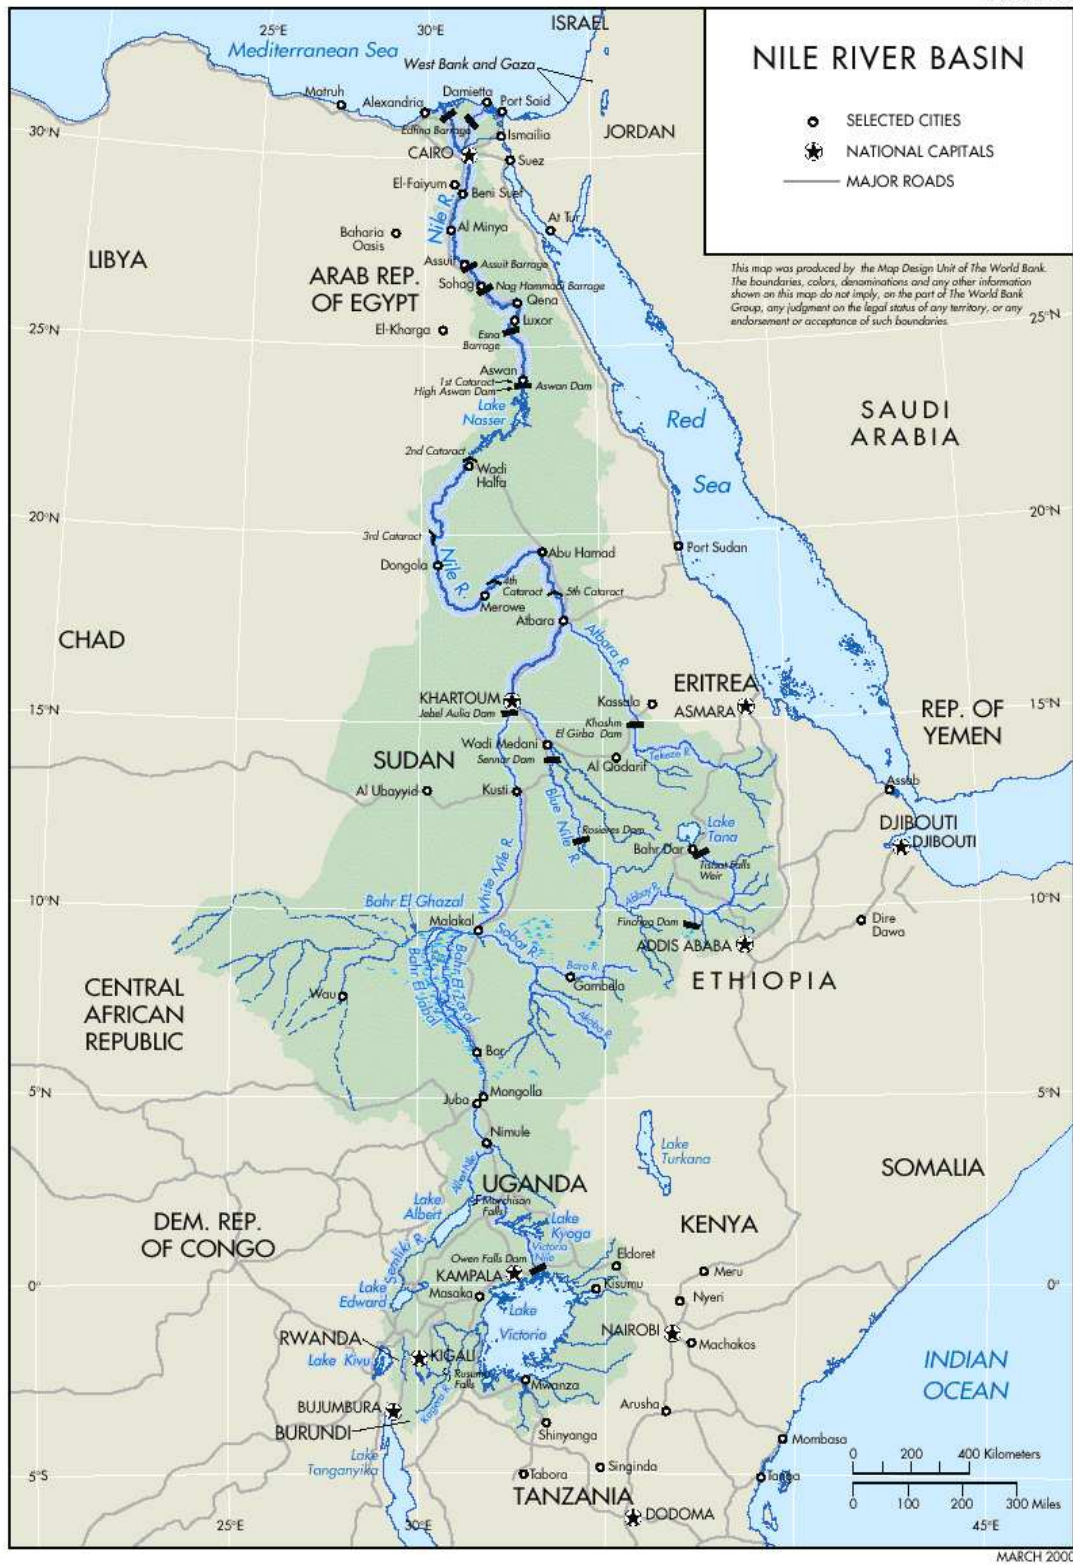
NILE RIVER BASIN

SELECTED CITIES
NATIONAL CAPITALS
MAJOR ROADS

This map was produced by the Map Design Unit of The World Bank. The boundaries, colors, denominations and any other information shown on this map do not imply, on the part of The World Bank Group, any judgment on the legal status of any territory, or any endorsement or acceptance of such boundaries.

25°E
30°E
ISRAEL
Mediterranean Sea
West Bank and Gaza
Matruh
Alexandria
Damietta
Port Said
Edfina Barrage
Ismailia
JORDAN
30°N
CAIRO
Suez
El-Faiyum
Beni Suef
At Tur
Baharia Oasis
Nile R.
Al Minya
LIBYA
Assuit
Assuit Barrage
ARAB REP. OF EGYPT
Sohag
Nag Hammadi Barrage
Qena
Luxor
25°N
El-Kharga
Esna Barrage
25°N
Aswan
1st Cataract
High Aswan Dam
Aswan Dam
Lake Nasser
Red
SAUDI ARABIA
2nd Cataract
Wadi Halfa
Sea
20°N
20°N
3rd Cataract
Abu Hamad
Port Sudan
Dongola
Nile R.
4th Cataract
5th Cataract
Merowe
Atbara
CHAD
Atbara R.
ERITREA
KHARTOUM
Kassala
ASMARA
15°N
Jebel Aulia Dam
Khashm
REP. OF YEMEN
15°N
El Girba Dam
Wadi Medani
SUDAN
Sennar Dam
Al Qadarif
Tekeze R.
Al Ubayyid
Kusti
Assab
Blue Nile R.
Lake Tana
Roseires Dam
DJIBOUTI
Bahr Dar
DJIBOUTI
Tissisat Falls Weir
White Nile R.
Abbay R.
10°N
Bahr El Ghazal
10°N
Malakal
Fincha Dam
Dire Dawa
Sobat R.
ADDIS ABABA
Bahr El Zeraf
Bahr El Jabal
Baro R.
Gambela
ETHIOPIA
CENTRAL AFRICAN REPUBLIC
Wau
Akobo R.
Bor
5°N
5°N
Mongolla
Juba
Nimule
Lake Turkana
UGANDA
SOMALIA
Albert Nile
Lake Albert
Murchison Falls
DEM. REP. OF CONGO
Lake Kyoga
KENYA
Victoria Nile
Semliki R.
Owen Falls Dam
Eldoret
0°
KAMPALA
Meru
0°
Kisumu
Lake Edward
Masaka
Nyeri
Lake
Victoria
RWANDA
NAIROBI
Machakos
Lake Kivu
KIGALI
Rusumo Falls
INDIAN OCEAN
Mwanza
Kagera R.
BUJUMBURA
Arusha
BURUNDI
Shinyanga
Mombasa
Lake Tanganyika
0
200
400 Kilometers
5°S
Singinda
Tanga
Tabora
TANZANIA
0
100
200
300 Miles
DODOMA
25°E
30°E
45°E
MARCH 2000